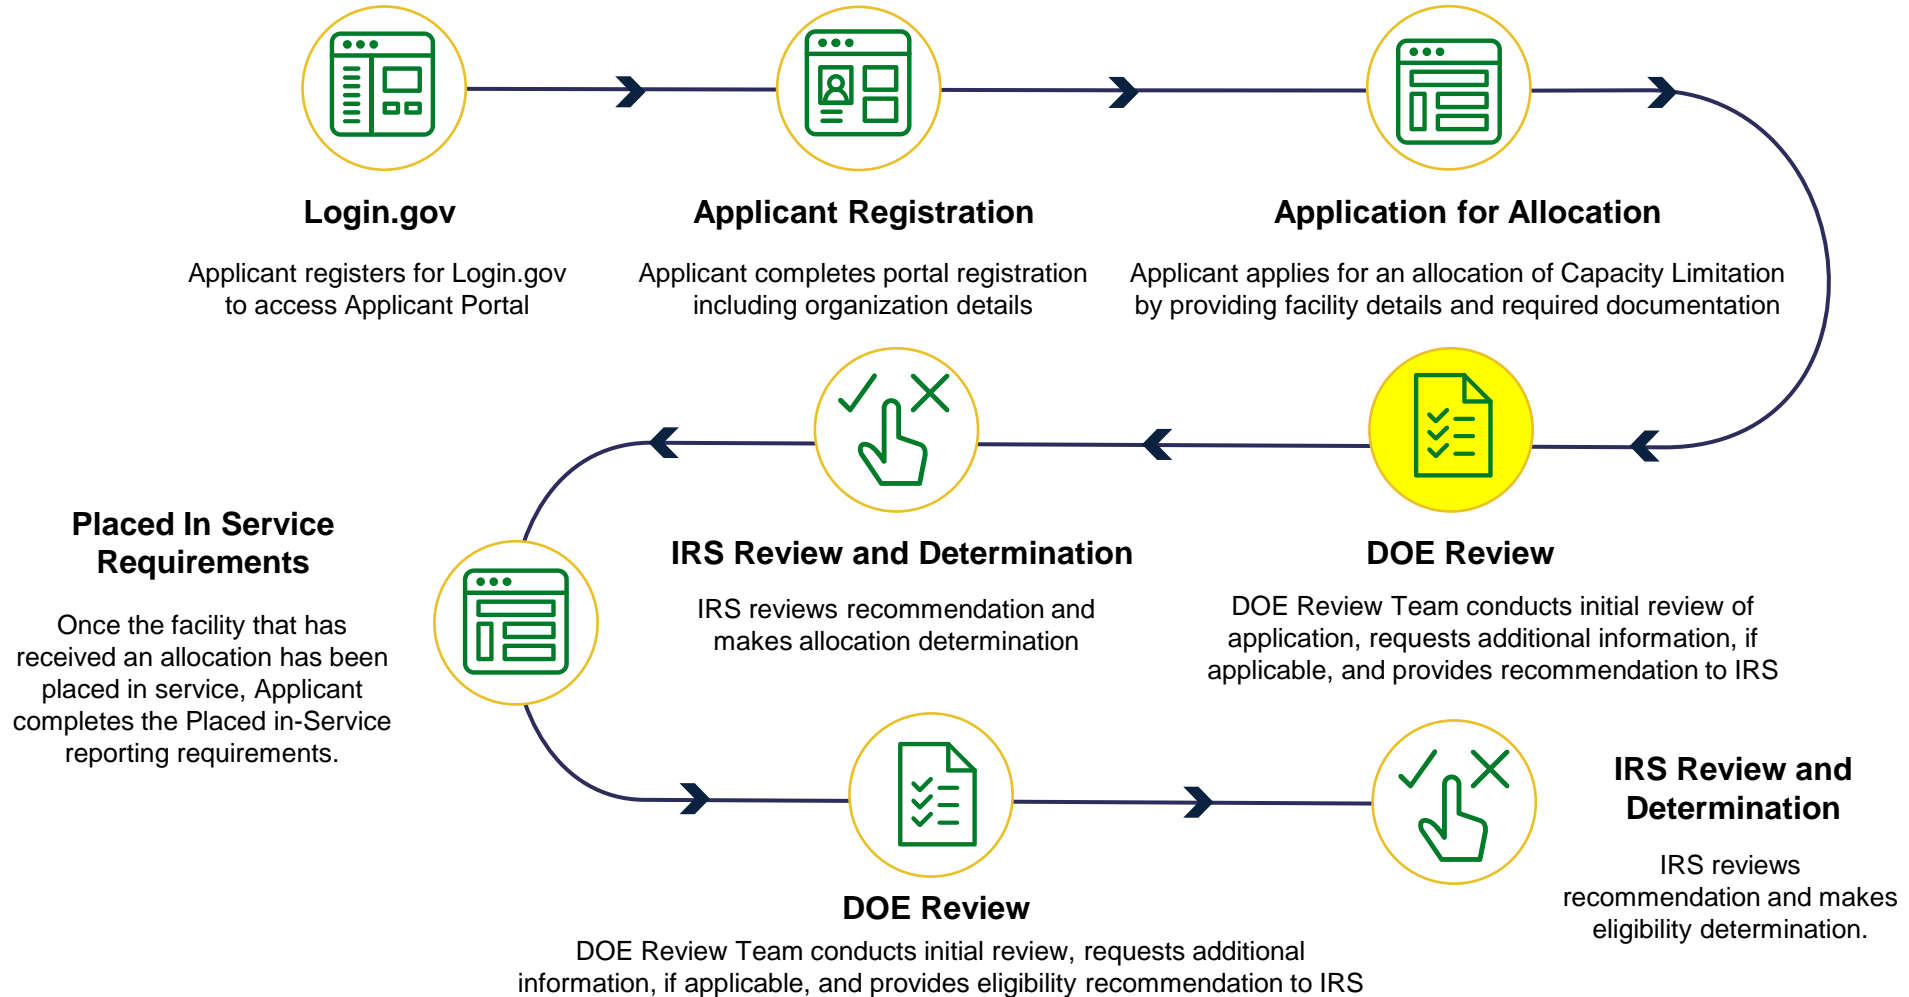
Login.gov

Applicant registers for Login.gov to access Applicant Portal

Applicant Registration

Applicant completes portal registration including organization details

Application for Allocation

Applicant applies for an allocation of Capacity Limitation by providing facility details and required documentation

DOE Review

DOE Review Team conducts initial review of application, requests additional information, if applicable, and provides recommendation to IRS

IRS Review and Determination

IRS reviews recommendation and makes allocation determination

Placed In Service Requirements

Once the facility that has received an allocation has been placed in service, Applicant completes the Placed in-Service reporting requirements.

DOE Review

DOE Review Team conducts initial review, requests additional information, if applicable, and provides eligibility recommendation to IRS

IRS Review and Determination

IRS reviews recommendation and makes eligibility determination.